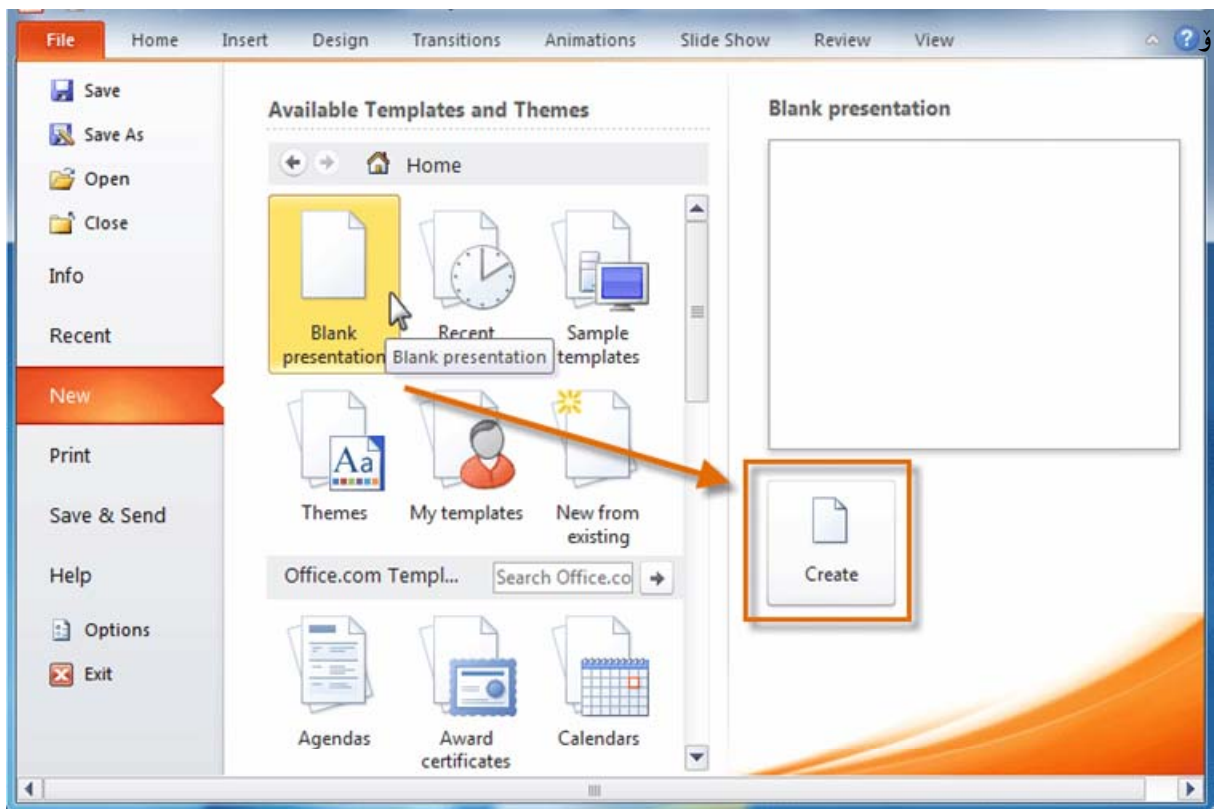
File Home Insert Design Transitions Animations Slide Show Review View

Save
Save As
Open
Close
Info
Recent
New
Print
Save & Send
Help
Options
Exit

Available Templates and Themes

Home

Blank presentation
Recent
Blank presentation
Sample templates
Themes
My templates
New from existing

Office.com Templ...
Search Office.co

Agendas
Award certificates
Calendars

Blank presentation

Create